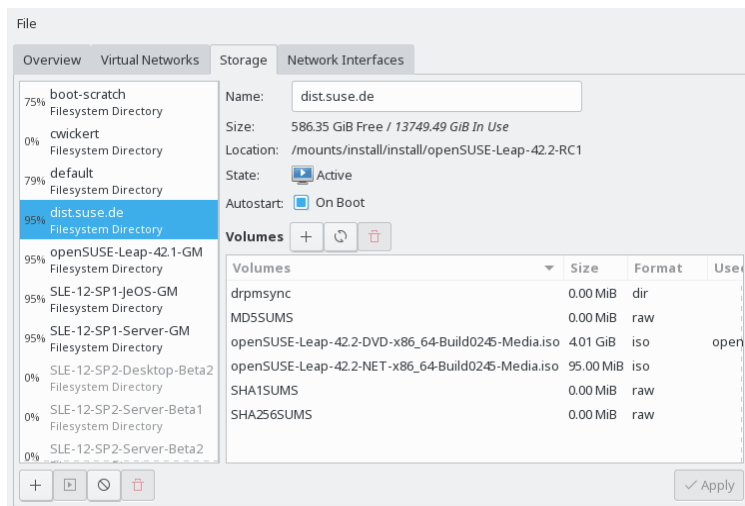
File

Overview Virtual Networks Storage Network Interfaces

75% boot-scratch
Filesystem Directory

0% cwickert
Filesystem Directory

79% default
Filesystem Directory

95% dist.suse.de
Filesystem Directory

95% openSUSE-Leap-42.1-GM
Filesystem Directory

95% SLE-12-SP1-JeOS-GM
Filesystem Directory

95% SLE-12-SP1-Server-GM
Filesystem Directory

0% SLE-12-SP2-Desktop-Beta2
Filesystem Directory

0% SLE-12-SP2-Server-Beta1
Filesystem Directory

0% SLE-12-SP2-Server-Beta2

Name: dist.suse.de

Size: 586.35 GiB Free / 13749.49 GiB In Use

Location: /mounts/install/install/openSUSE-Leap-42.2-RC1

State: Active

Autostart: On Boot

Volumes + 

| Volumes | Size | Format | Use |
|---|---|---|---|
| drpmsync | 0.00 MiB | dir | |
| MD5SUMS | 0.00 MiB | raw | |
| openSUSE-Leap-42.2-DVD-x86_64-Build0245-Media.iso | 4.01 GiB | iso | open |
| openSUSE-Leap-42.2-NET-x86_64-Build0245-Media.iso | 95.00 MiB | iso | |
| SHA1SUMS | 0.00 MiB | raw | |
| SHA256SUMS | 0.00 MiB | raw | |

+

Apply